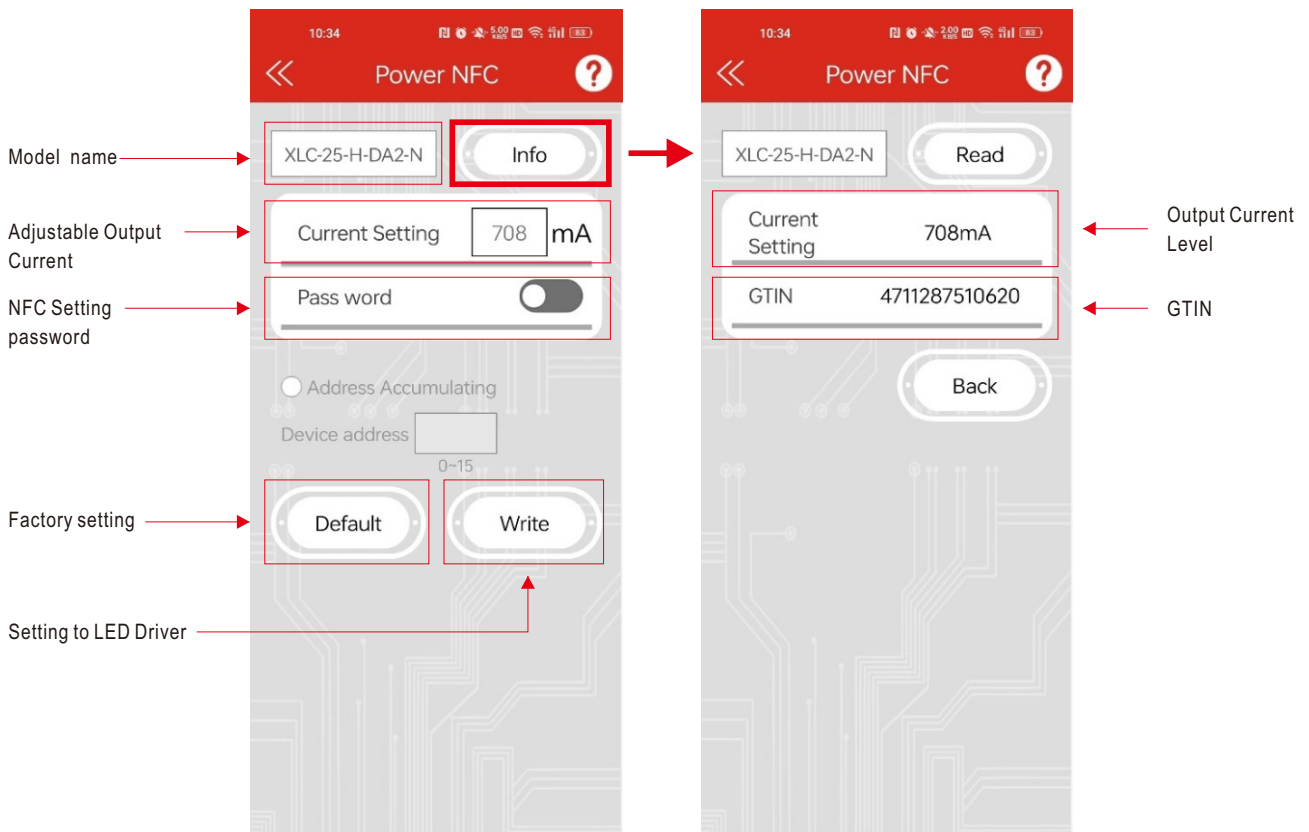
Model name

Adjustable Output Current

NFC Setting password

Factory setting

Setting to LED Driver

10:34

5.00 KB/S

83

«

Power NFC

?

XLC-25-H-DA2-N

Info

Current Setting

708

mA

Pass word

Address Accumulating

Device address

0~15

Default

Write

10:34

2.00 KB/S

83

«

Power NFC

?

XLC-25-H-DA2-N

Read

Current Setting

708mA

GTIN

4711287510620

Back

Output Current Level

GTIN